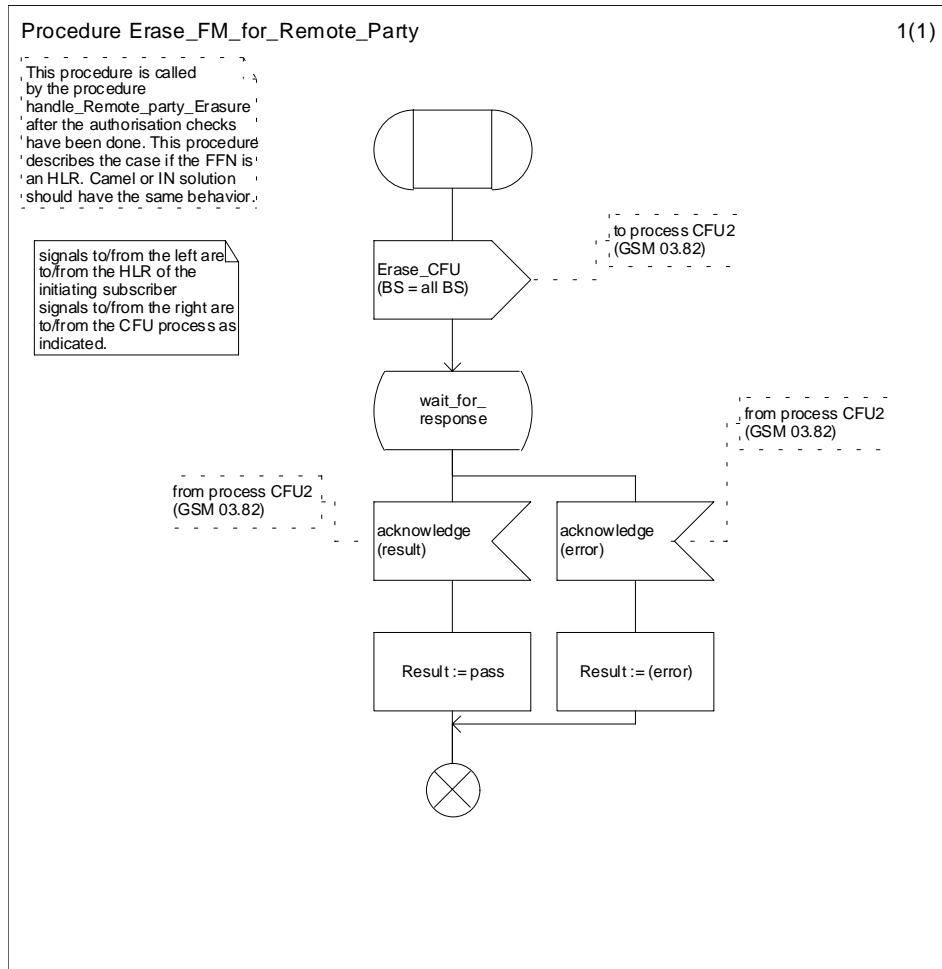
Procedure Erase_FM_for_Remote_Party

1(1)

This procedure is called by the procedure handle_Remote_party_Erasure after the authorisation checks have been done. This procedure describes the case if the FFN is an HLR. Camel or IN solution should have the same behavior.

signals to/from the left are to/from the HLR of the initiating subscriber signals to/from the right are to/from the CFU process as indicated.

Erase_CFU
(BS = all BS)

to process CFU2
(GSM 03.82)

wait_for_
response

from process CFU2
(GSM 03.82)

from process CFU2
(GSM 03.82)

acknowledge
(result)

acknowledge
(error)

Result := pass

Result := (error)